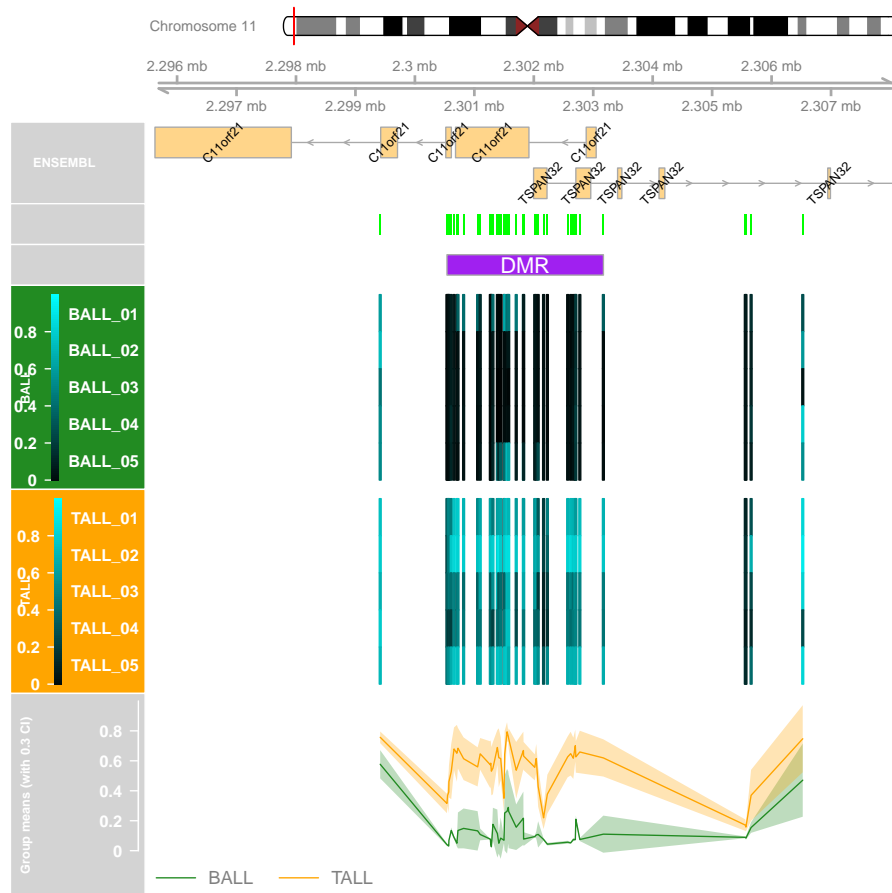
Chromosome 11

2.296 mb 2.298 mb 2.3 mb 2.302 mb 2.304 mb 2.306 mb

2.297 mb 2.299 mb 2.301 mb 2.303 mb 2.305 mb 2.307 mb

ENSEMBL

C11orf21 C11orf21 C11orf21 C11orf21 C11orf21

TSPAN32 TSPAN32 TSPAN32 TSPAN32 TSPAN32

DMR

BALL

0.8
0.6
0.4
0.2
0

BALL_01
BALL_02
BALL_03
BALL_04
BALL_05

TALL

0.8
0.6
0.4
0.2
0

TALL_01
TALL_02
TALL_03
TALL_04
TALL_05

Group means (with 0.3 CI)

0.8
0.6
0.4
0.2
0

BALL TALL